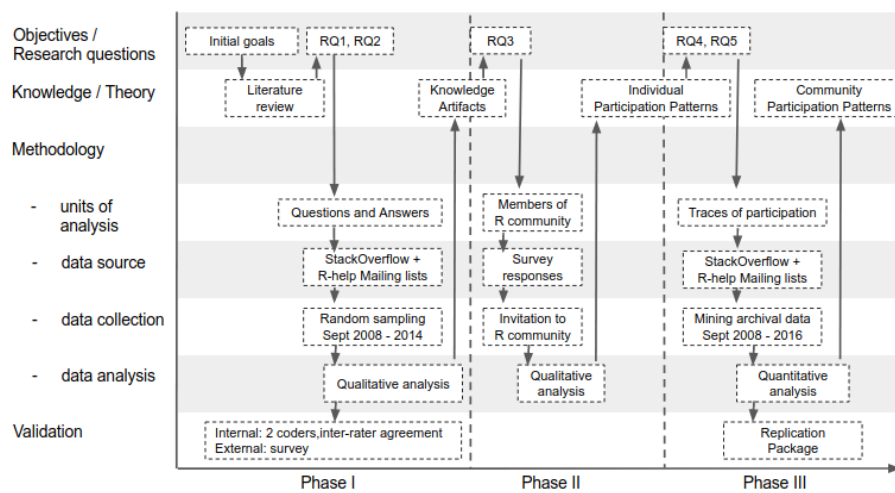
Objectives / Research questions

Knowledge / Theory

Methodology

- units of analysis

- data source

- data collection

- data analysis

Validation

Initial goals

RQ1, RQ2

Literature review

Questions and Answers

StackOverflow + R-help Mailing lists

Random sampling Sept 2008 - 2014

Qualitative analysis

Internal: 2 coders,inter-rater agreement
External: survey

Knowledge Artifacts

RQ3

Members of R community

Survey responses

Invitation to R community

Qualitative analysis

Individual Participation Patterns

RQ4, RQ5

Traces of participation

StackOverflow + R-help Mailing lists

Mining archival data Sept 2008 - 2016

Quantitative analysis

Replication Package

Community Participation Patterns

Phase I

Phase II

Phase III